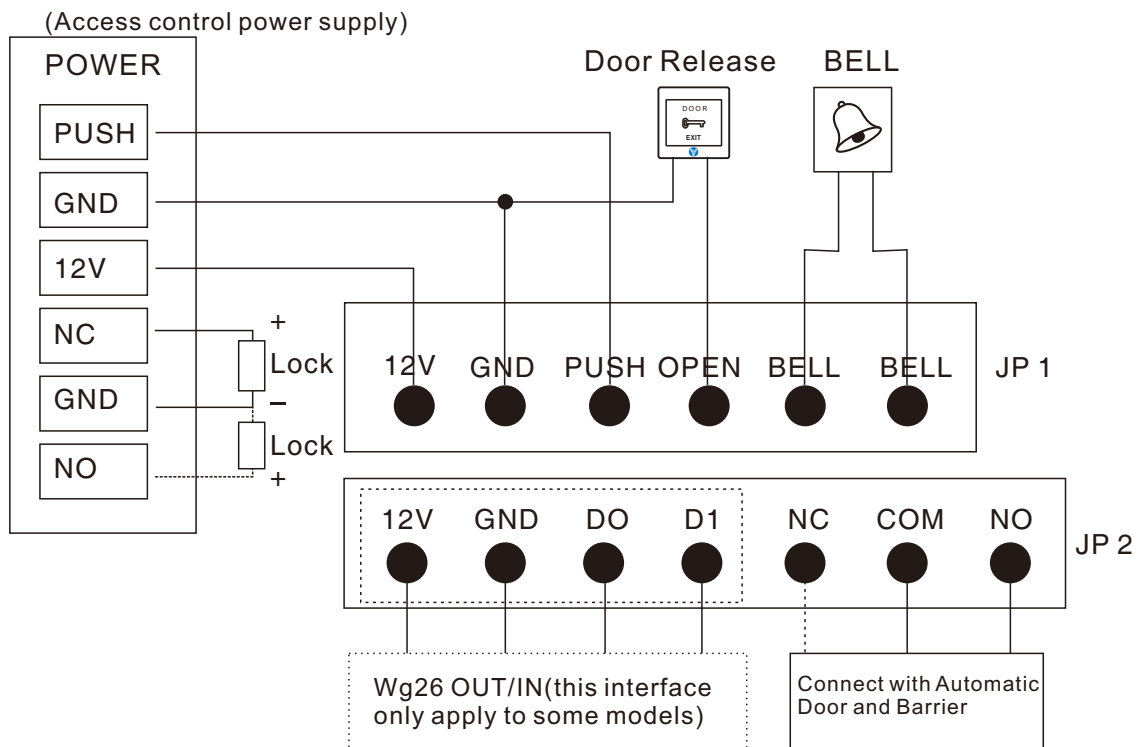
(Access control power supply)

POWER

PUSH

GND

12V

NC

GND

NO

Door Release

DOOR

EXIT

BELL

+

Lock

–

Lock

+

12V GND PUSH OPEN BELL BELL

JP 1

12V GND DO D1 NC COM NO

JP 2

Wg26 OUT/IN(this interface only apply to some models)

Connect with Automatic Door and Barrier